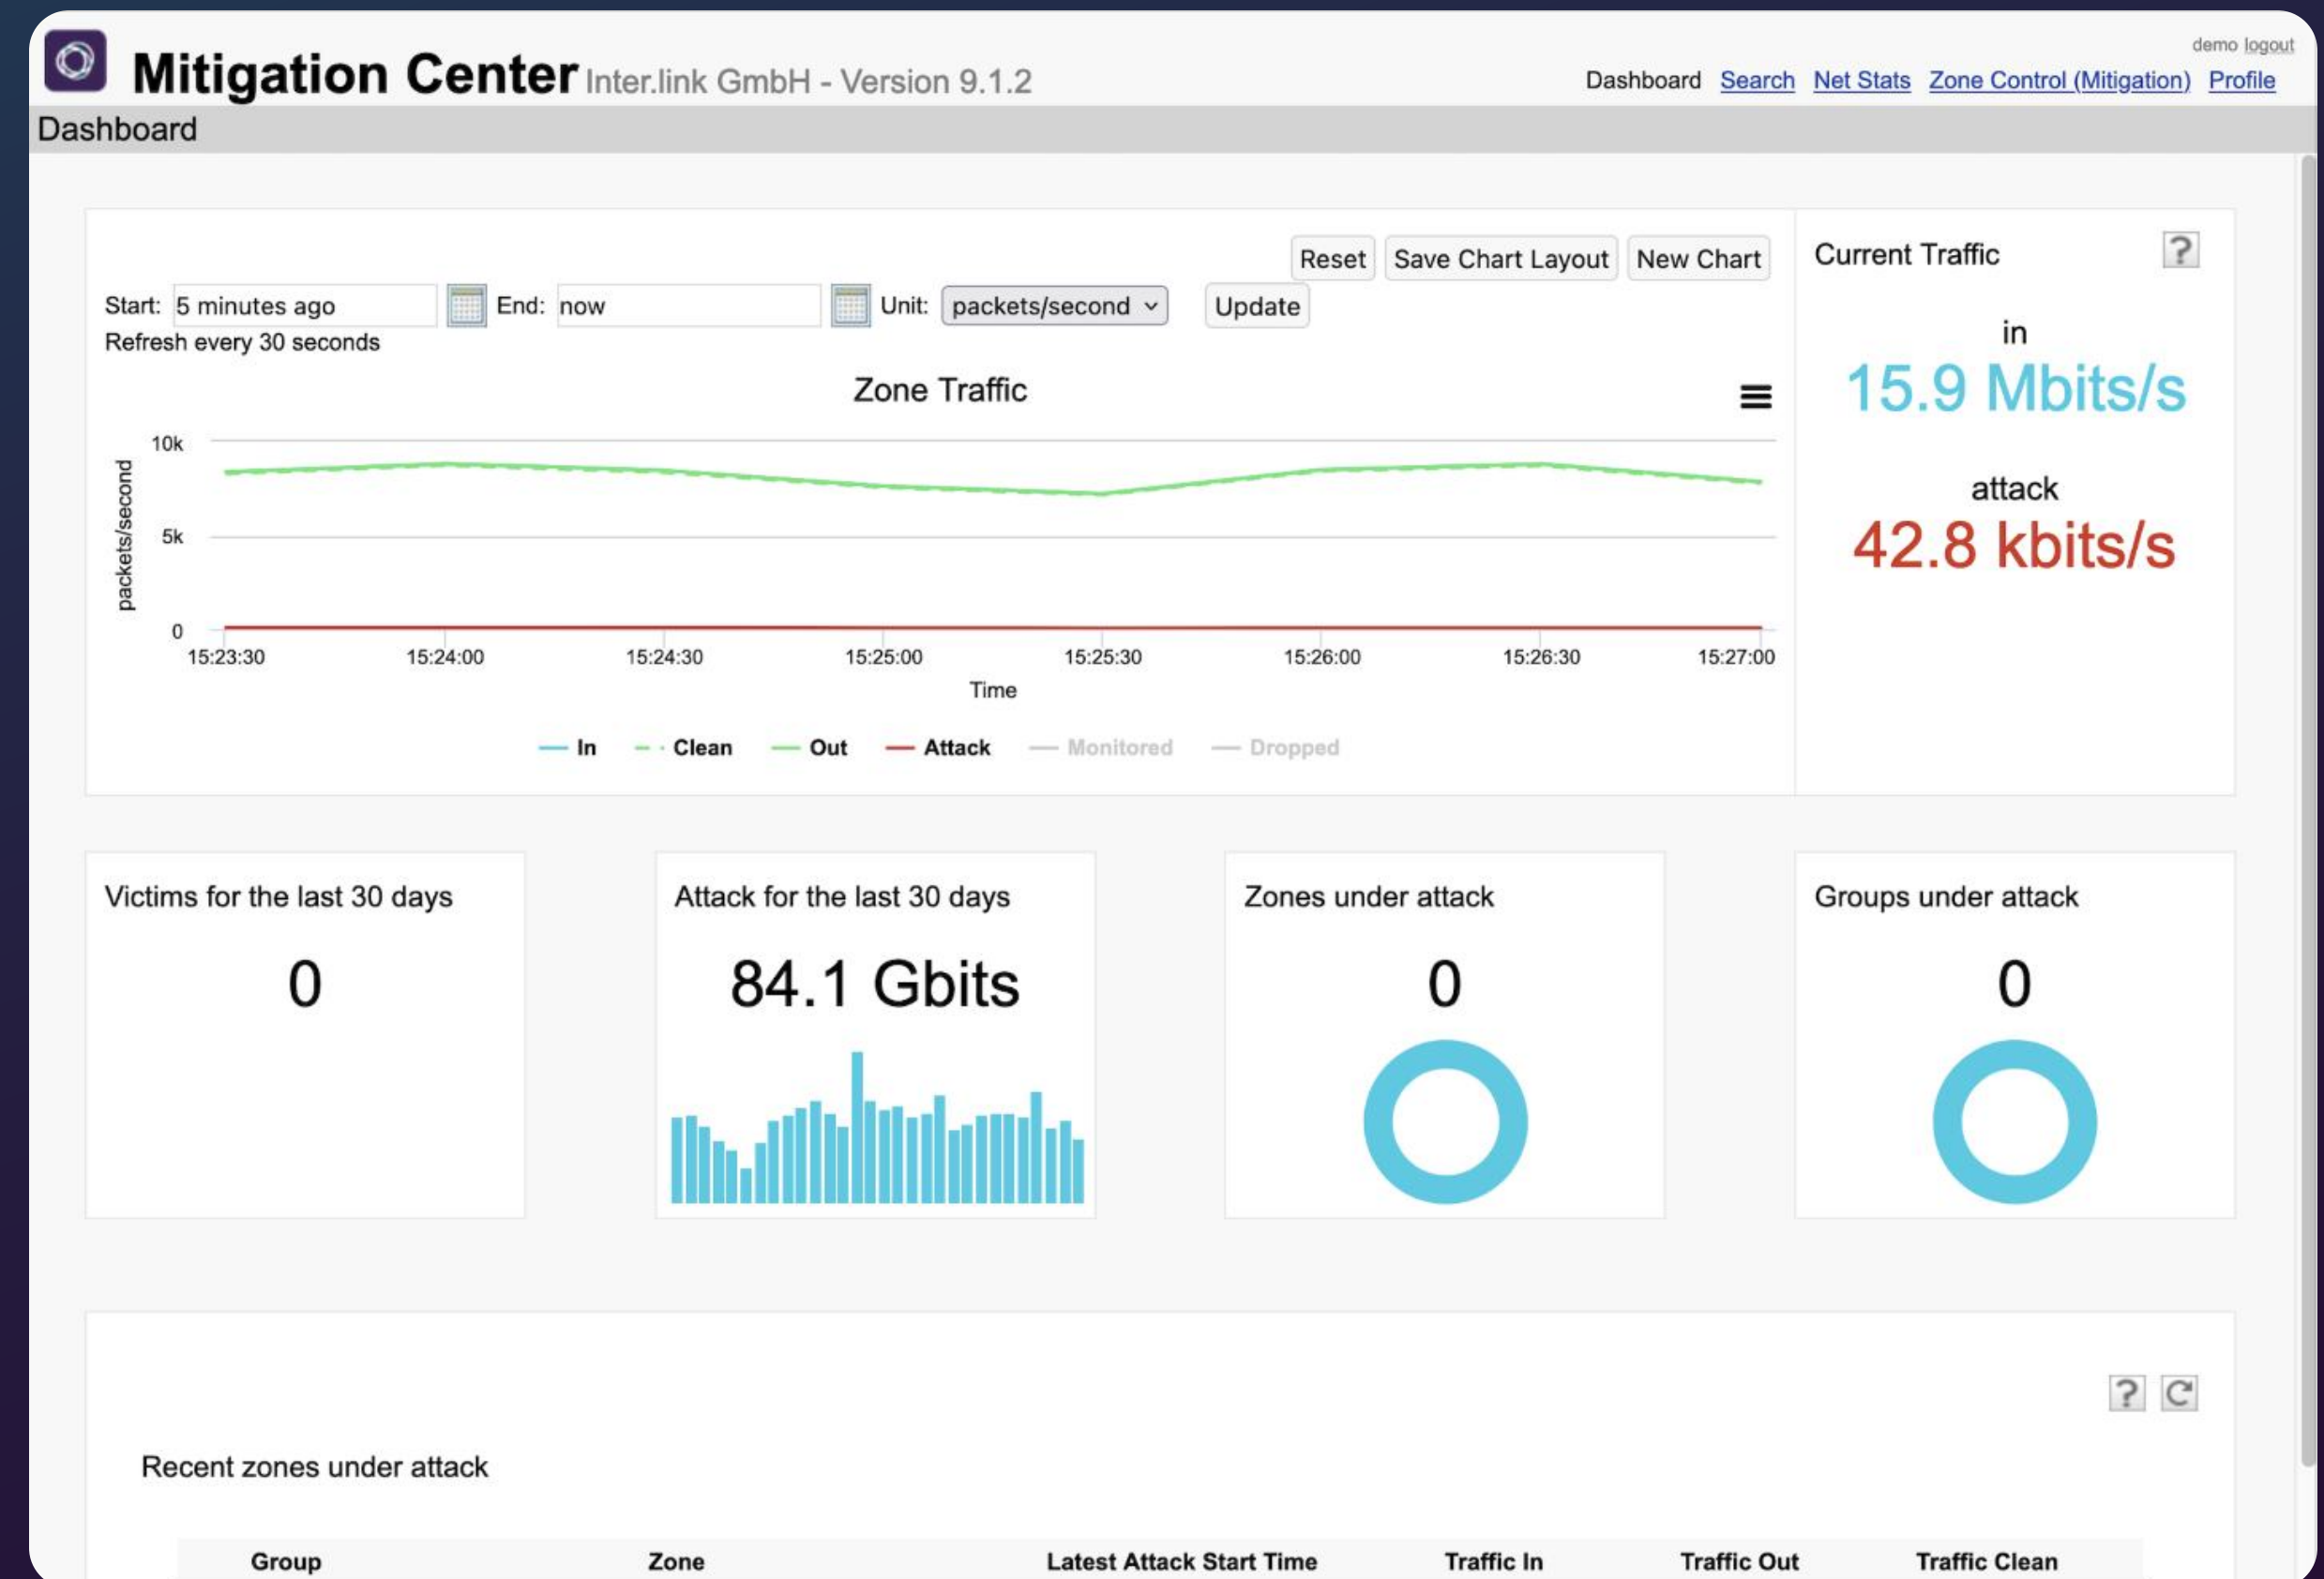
Mitigation Center Inter.link GmbH - Version 9.1.2

demo logout

Dashboard Search Net Stats Zone Control (Mitigation) Profile

Dashboard

Reset Save Chart Layout New Chart

Start: 5 minutes ago End: now Unit: packets/second Update

Refresh every 30 seconds

Zone Traffic

10k
5k
0

packets/second

15:23:30 15:24:00 15:24:30 15:25:00 15:25:30 15:26:00 15:26:30 15:27:00

Time

In Clean Out Attack Monitored Dropped

Current Traffic

?

in

15.9 Mbits/s

attack

42.8 kbits/s

Victims for the last 30 days

0

Attack for the last 30 days

84.1 Gbits

Zones under attack

0

Groups under attack

0

?

Recent zones under attack

| Group | Zone | Latest Attack Start Time | Traffic In | Traffic Out | Traffic Clean |
|---|---|---|---|---|---|